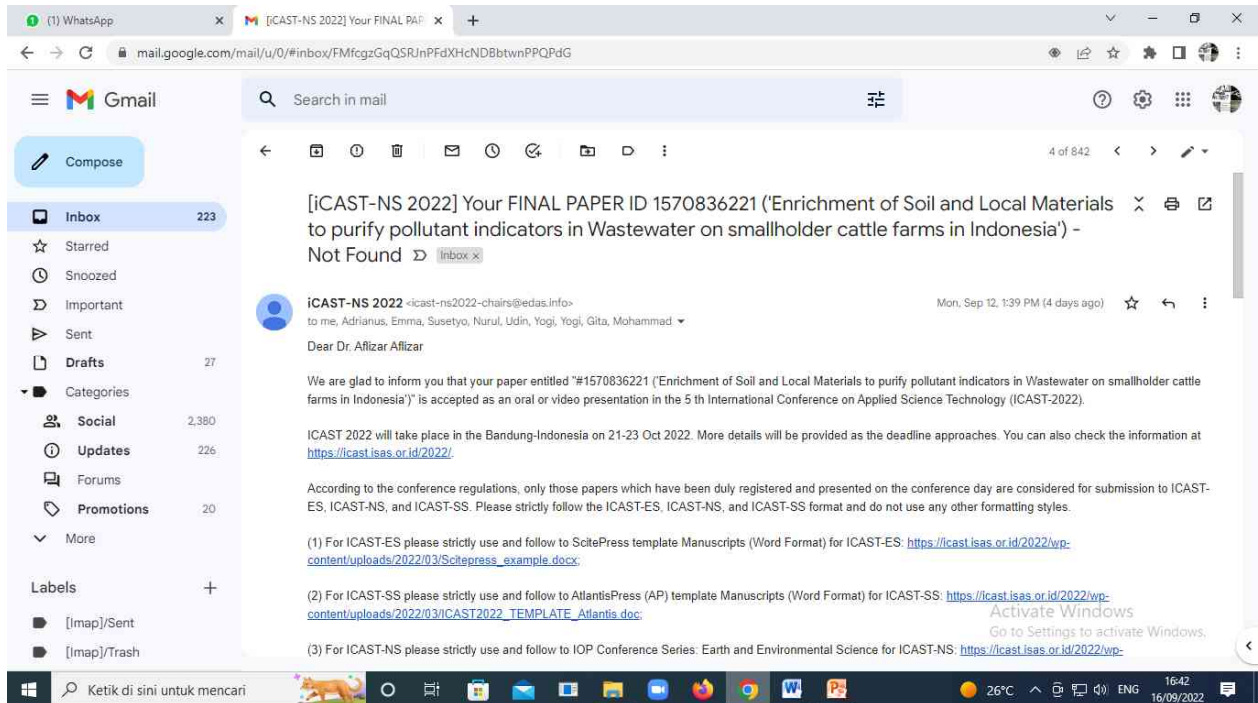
(1) WhatsApp
[iCAST-NS 2022] Your FINAL PAP

mail.google.com/mail/u/0/#inbox/FMfcgzGqQSRJnPFdXHcNDBbtwnPPQPdG

Gmail
Search in mail

Compose
Inbox 223
Starred
Snoozed
Important
Sent
Drafts 27
Categories
Social 2,380
Updates 226
Forums
Promotions 20
More

Labels
[Imap]/Sent
[Imap]/Trash

4 of 842

[iCAST-NS 2022] Your FINAL PAPER ID 1570836221 ('Enrichment of Soil and Local Materials to purify pollutant indicators in Wastewater on smallholder cattle farms in Indonesia') - Not Found Inbox ×

iCAST-NS 2022 <icast-ns2022-chairs@edas.info>
to me, Adrianus, Emma, Susetyo, Nurul, Udin, Yogi, Yogi, Gita, Mohammad
Mon, Sep 12, 1:39 PM (4 days ago)

Dear Dr. Afilzar Afilzar

We are glad to inform you that your paper entitled "#1570836221 ('Enrichment of Soil and Local Materials to purify pollutant indicators in Wastewater on smallholder cattle farms in Indonesia')" is accepted as an oral or video presentation in the 5 th International Conference on Applied Science Technology (ICAST-2022).

ICAST 2022 will take place in the Bandung-Indonesia on 21-23 Oct 2022. More details will be provided as the deadline approaches. You can also check the information at https://icast.isas.or.id/2022/.

According to the conference regulations, only those papers which have been duly registered and presented on the conference day are considered for submission to ICAST-ES, ICAST-NS, and ICAST-SS. Please strictly follow the ICAST-ES, ICAST-NS, and ICAST-SS format and do not use any other formatting styles.

(1) For ICAST-ES please strictly use and follow to ScitePress template Manuscripts (Word Format) for ICAST-ES: https://icast.isas.or.id/2022/wp-content/uploads/2022/03/Scitepress_example.docx;

(2) For ICAST-SS please strictly use and follow to AtlantisPress (AP) template Manuscripts (Word Format) for ICAST-SS: https://icast.isas.or.id/2022/wp-content/uploads/2022/03/ICAST2022_TEMPLATE_Atlantis.doc;

(3) For ICAST-NS please strictly use and follow to IOP Conference Series: Earth and Environmental Science for ICAST-NS: https://icast.isas.or.id/2022/wp-

Activate Windows
Go to Settings to activate Windows.

Ketik di sini untuk mencari
26°C ENG 16:42 16/09/2022